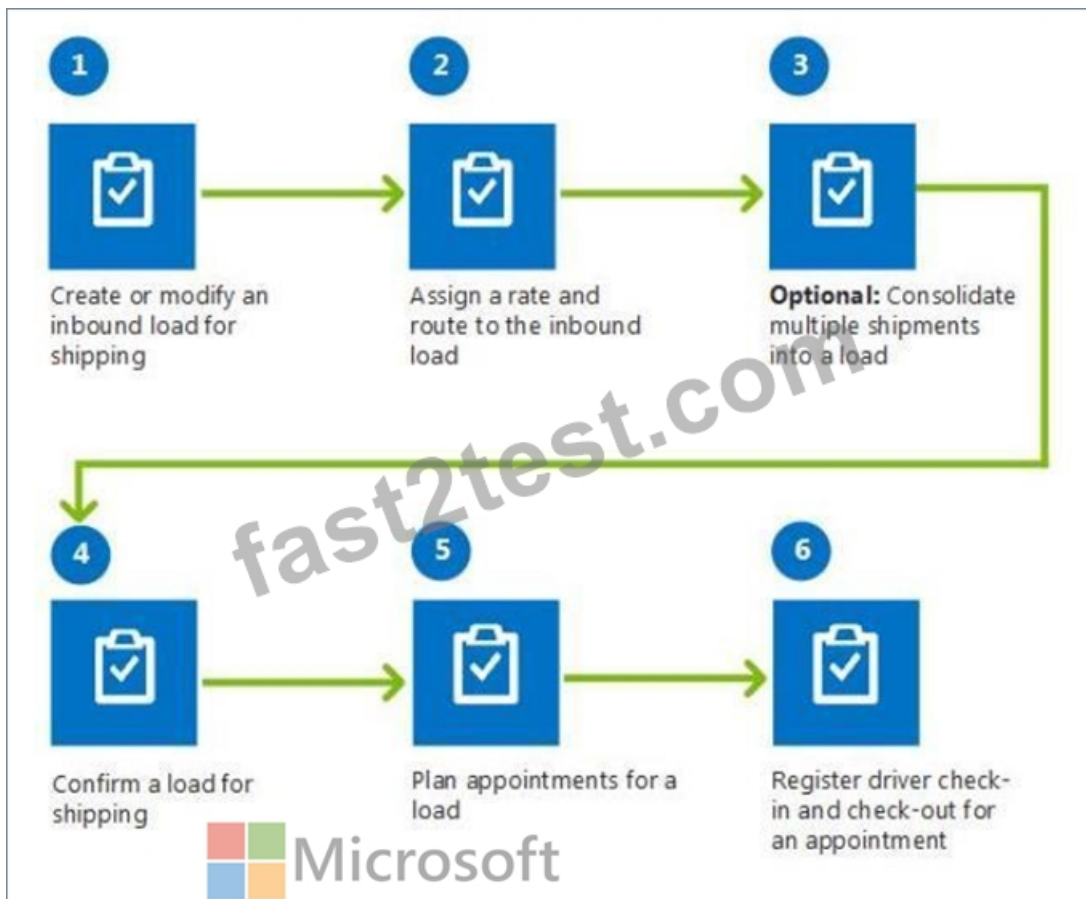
1

Create or modify an inbound load for shipping

2

Assign a rate and route to the inbound load

3

**Optional:** Consolidate multiple shipments into a load

fast2test.com

4

Confirm a load for shipping

5

Plan appointments for a load

6

Register driver check-in and check-out for an appointment

Microsoft